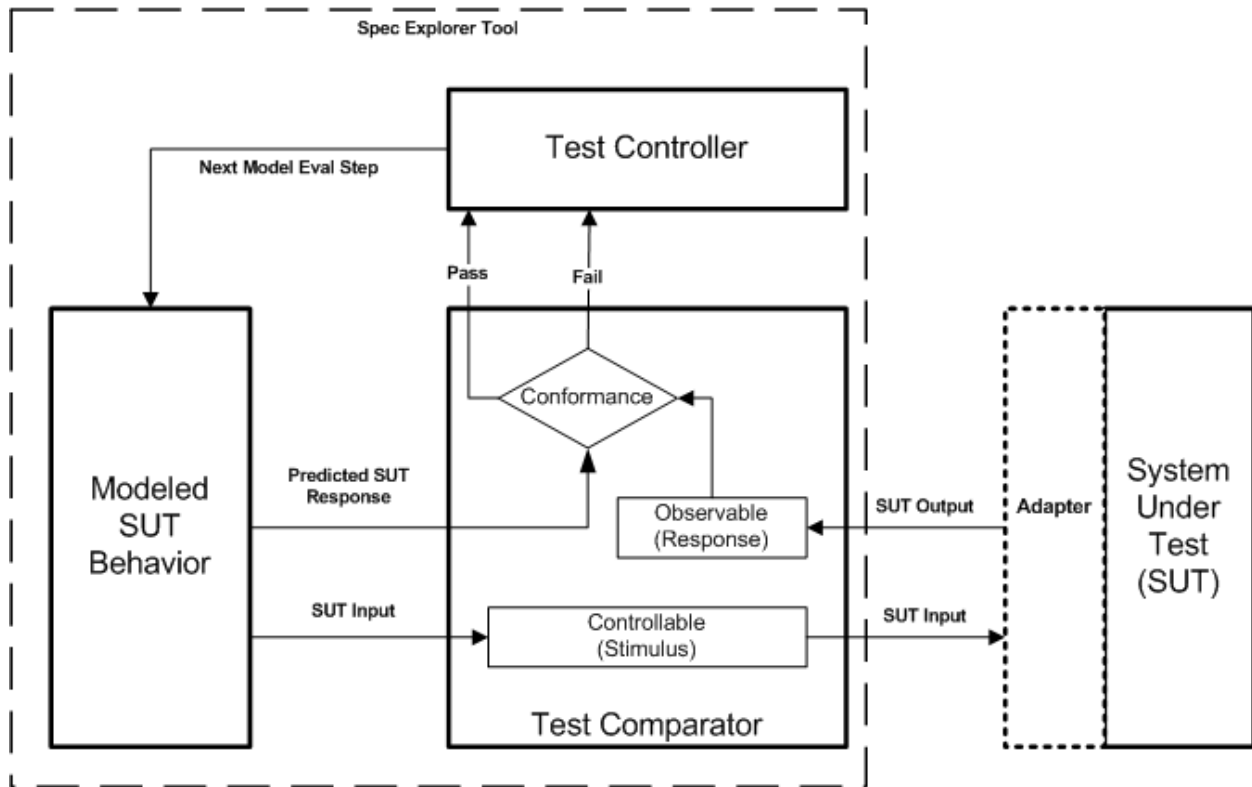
Spec Explorer Tool

Test Controller

Next Model Eval Step

Pass

Fail

Modeled SUT Behavior

Conformance

Predicted SUT Response

Observable (Response)

SUT Output

Adapter

System Under Test (SUT)

SUT Input

Controllable (Stimulus)

SUT Input

Test Comparator